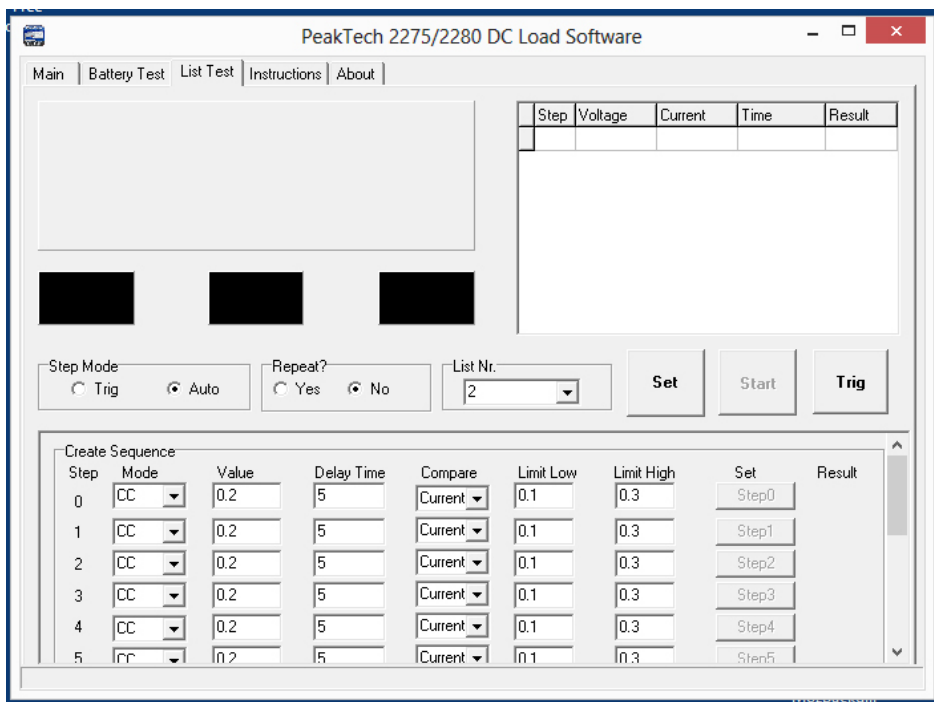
PeakTech 2275/2280 DC Load Software

Main | Battery Test | List Test | Instructions | About

| Step | Voltage | Current | Time | Result |
|---|---|---|---|---|
| | | | | |

Step Mode
Trig Auto

Repeat?
Yes No

List Nr.
2

Set Start Trig

Create Sequence

| Step | Mode | Value | Delay Time | Compare | Limit Low | Limit High | Set | Result |
|---|---|---|---|---|---|---|---|---|
| 0 | CC | 0.2 | 5 | Current | 0.1 | 0.3 | Step0 | |
| 1 | CC | 0.2 | 5 | Current | 0.1 | 0.3 | Step1 | |
| 2 | CC | 0.2 | 5 | Current | 0.1 | 0.3 | Step2 | |
| 3 | CC | 0.2 | 5 | Current | 0.1 | 0.3 | Step3 | |
| 4 | CC | 0.2 | 5 | Current | 0.1 | 0.3 | Step4 | |
| 5 | CC | 0.2 | 5 | Current | 0.1 | 0.3 | Step5 | |